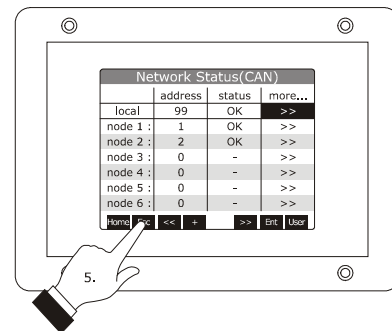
Network Status(CAN)

|  | address | status | more... |
|---|---|---|---|
| local | 99 | OK | >> |
| node 1 : | 1 | OK | >> |
| node 2 : | 2 | OK | >> |
| node 3 : | 0 | - | >> |
| node 4 : | 0 | - | >> |
| node 5 : | 0 | - | >> |
| node 6 : | 0 | - | >> |

Home Esc << + >> Ent User

5.